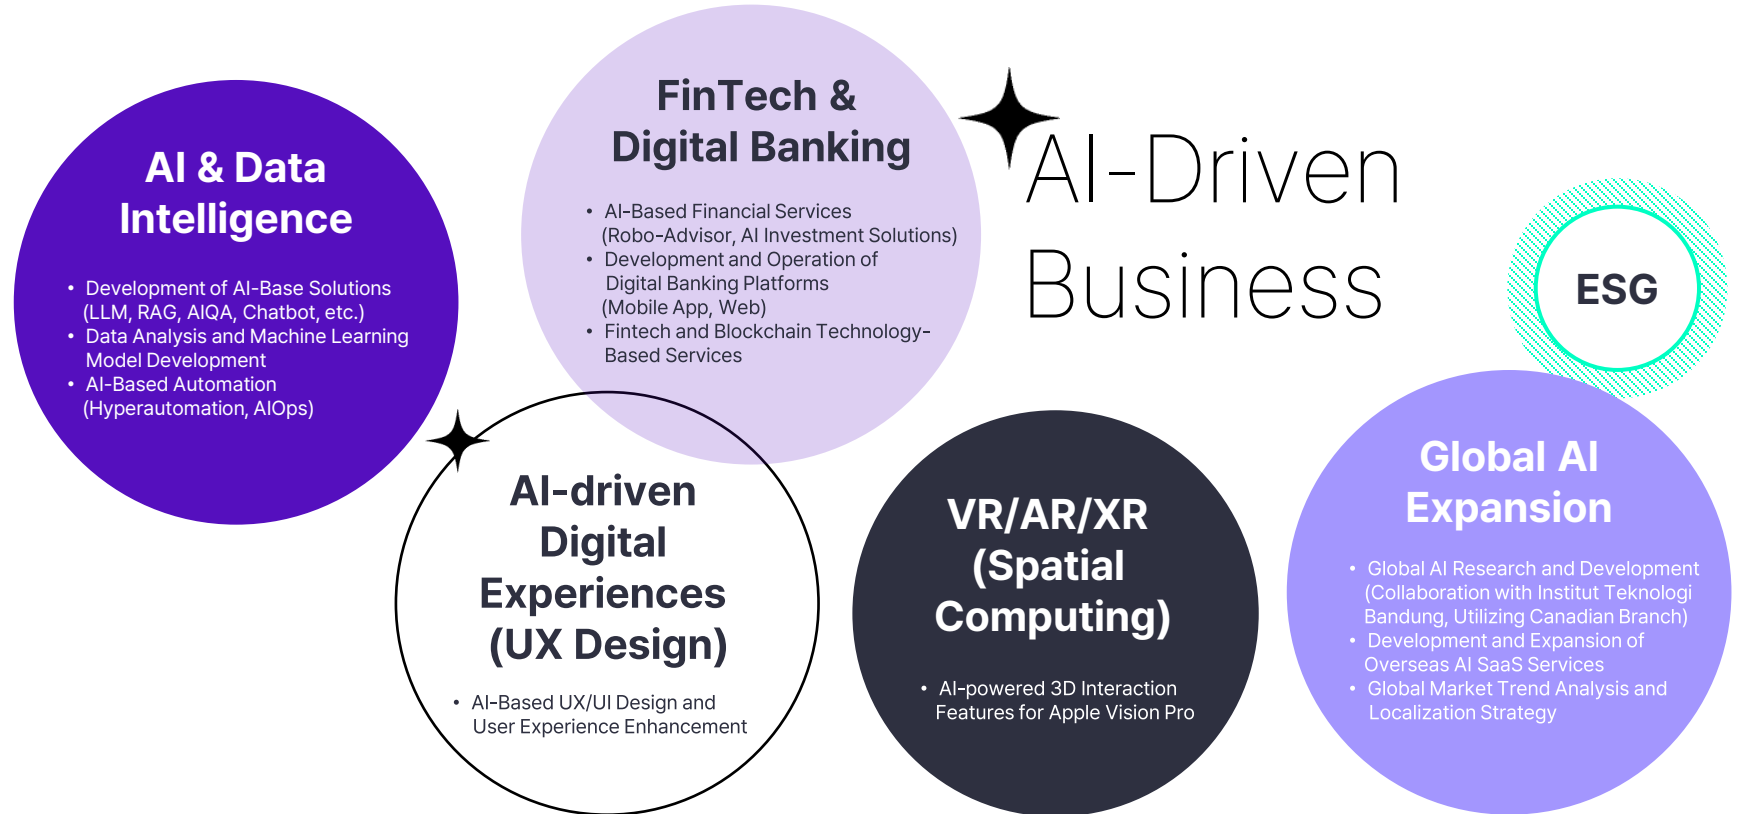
AI & Data Intelligence

• Development of AI-Base Solutions (LLM, RAG, AIQA, Chatbot, etc.)
• Data Analysis and Machine Learning Model Development
• AI-Based Automation (Hyperautomation, AIOps)

FinTech & Digital Banking

• AI-Based Financial Services (Robo-Advisor, AI Investment Solutions)
• Development and Operation of Digital Banking Platforms (Mobile App, Web)
• Fintech and Blockchain Technology-Based Services

AI-Driven Business

ESG

AI-driven Digital Experiences (UX Design)

• AI-Based UX/UI Design and User Experience Enhancement

VR/AR/XR (Spatial Computing)

• AI-powered 3D Interaction Features for Apple Vision Pro

Global AI Expansion

• Global AI Research and Development (Collaboration with Institut Teknologi Bandung, Utilizing Canadian Branch)
• Development and Expansion of Overseas AI SaaS Services
• Global Market Trend Analysis and Localization Strategy